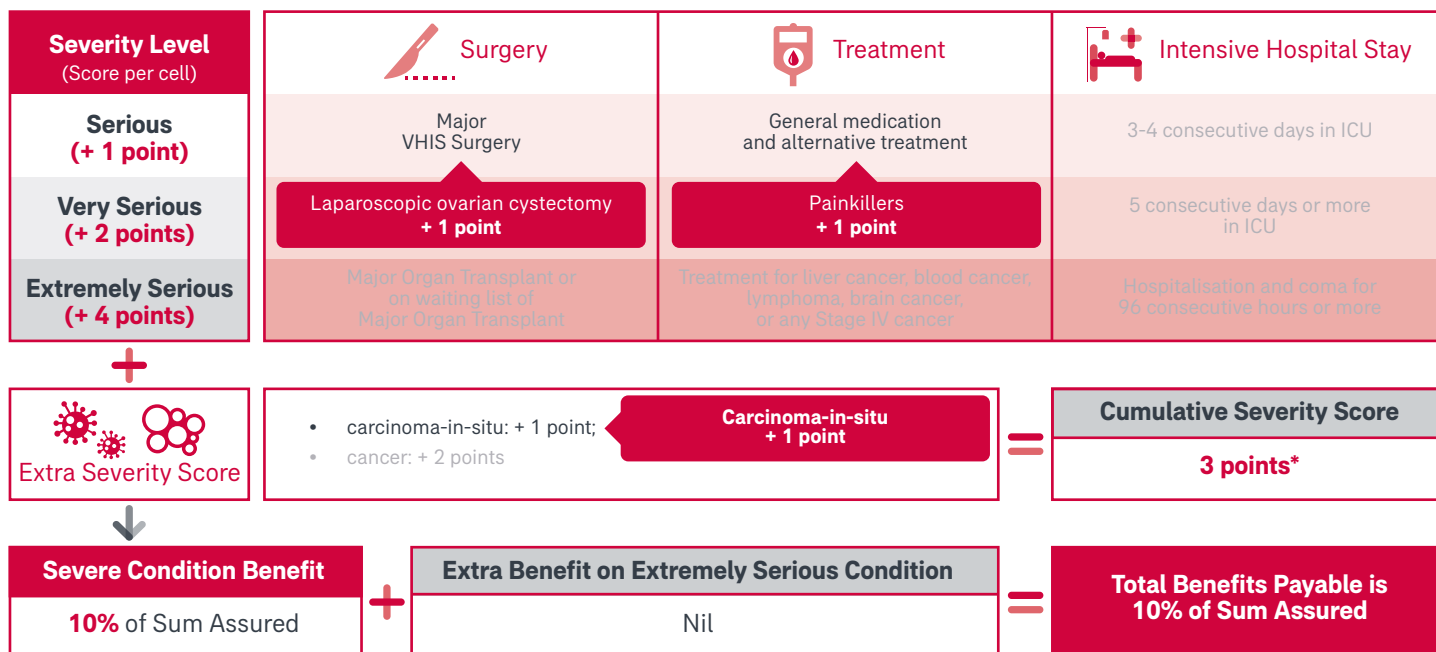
| Severity Level (Score per cell) | Surgery | Treatment | Intensive Hospital Stay |
|---|---|---|---|
| Serious (+ 1 point) | Major VHIS Surgery | General medication and alternative treatment | 3-4 consecutive days in ICU |
| Very Serious (+ 2 points) | Laparoscopic ovarian cystectomy + 1 point | Painkillers + 1 point | 5 consecutive days or more in ICU |
| Extremely Serious (+ 4 points) | Major Organ Transplant or on waiting list of Major Organ Transplant | Treatment for liver cancer, blood cancer, lymphoma, brain cancer, or any Stage IV cancer | Hospitalisation and coma for 96 consecutive hours or more |

Extra Severity Score

• carcinoma-in-situ: + 1 point;
• cancer: + 2 points

Carcinoma-in-situ
+ 1 point

Cumulative Severity Score
3 points*

Severe Condition Benefit
10% of Sum Assured

Extra Benefit on Extremely Serious Condition
Nil

Total Benefits Payable is 10% of Sum Assured